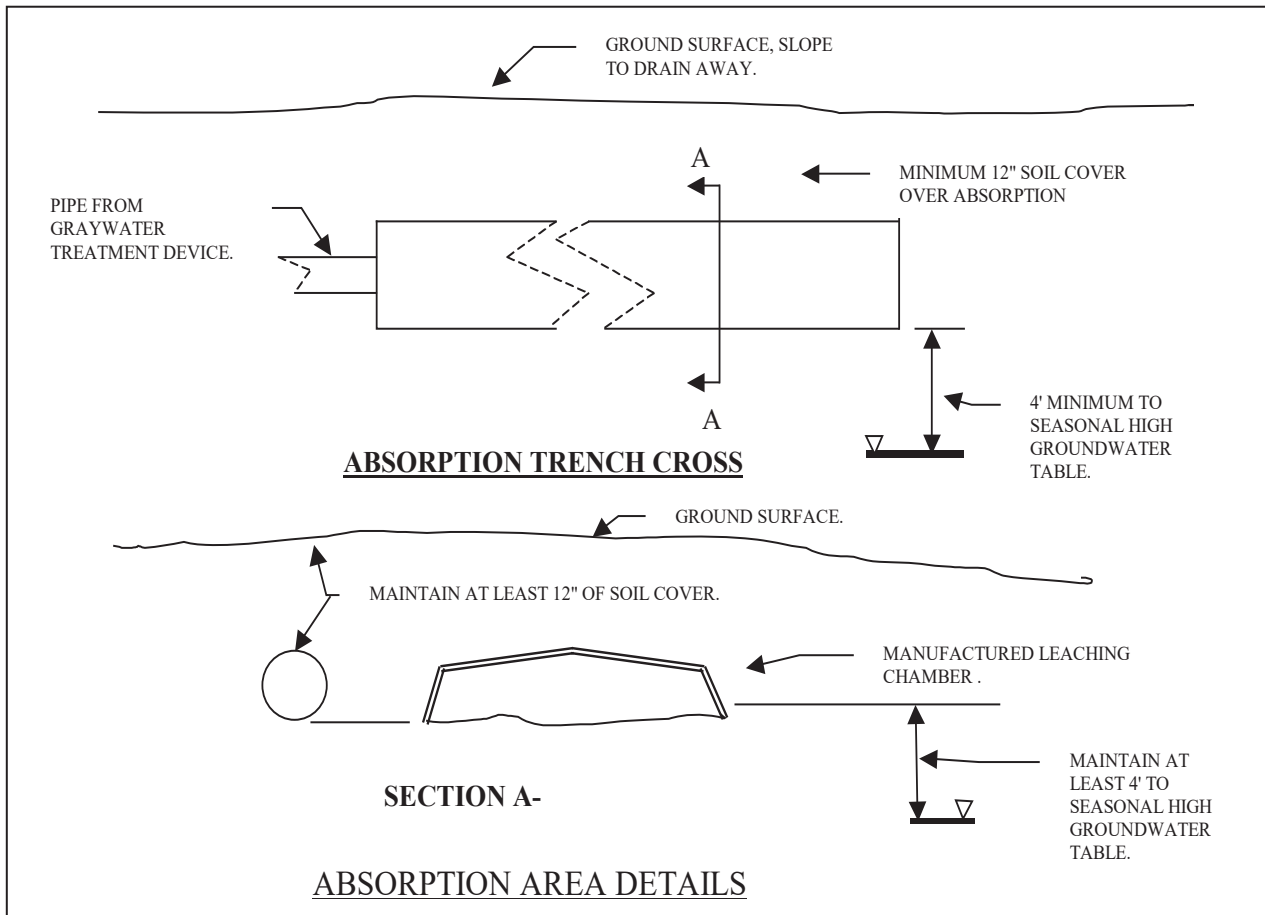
GROUND SURFACE, SLOPE TO DRAIN AWAY.

A

MINIMUM 12" SOIL COVER OVER ABSORPTION

PIPE FROM GRAYWATER TREATMENT DEVICE.

A

4' MINIMUM TO SEASONAL HIGH GROUNDWATER TABLE.

ABSORPTION TRENCH CROSS

GROUND SURFACE.

MAINTAIN AT LEAST 12" OF SOIL COVER.

MANUFACTURED LEACHING CHAMBER .

MAINTAIN AT LEAST 4' TO SEASONAL HIGH GROUNDWATER TABLE.

SECTION A-

ABSORPTION AREA DETAILS